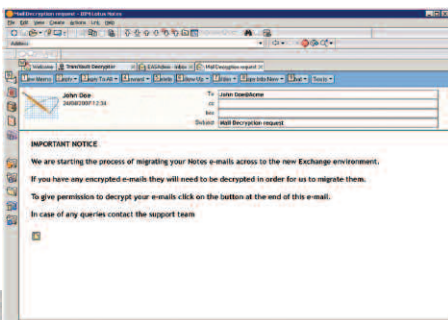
Mail Decryption request - IBM Lotus Notes
File Edit View Create Actions Text Help
Address
Welcome | Tim/Nash Decryption | EAS Inbox - Inbox | Mail Decryption request
New Memo | Reply | Reply To All | Forward | Delete | Move Up | Folder | Copy Into New | Tools

John Doe
24/08/2007 12:34
To John Doe@Home
cc
bcc
Subject Mail Decryption request

IMPORTANT NOTICE

We are starting the process of migrating your Notes e-mails across to the new Exchange environment.

If you have any encrypted e-mails they will need to be decrypted in order for us to migrate them.

To give permission to decrypt your e-mails click on the button at the end of this e-mail.

In case of any queries contact the support team